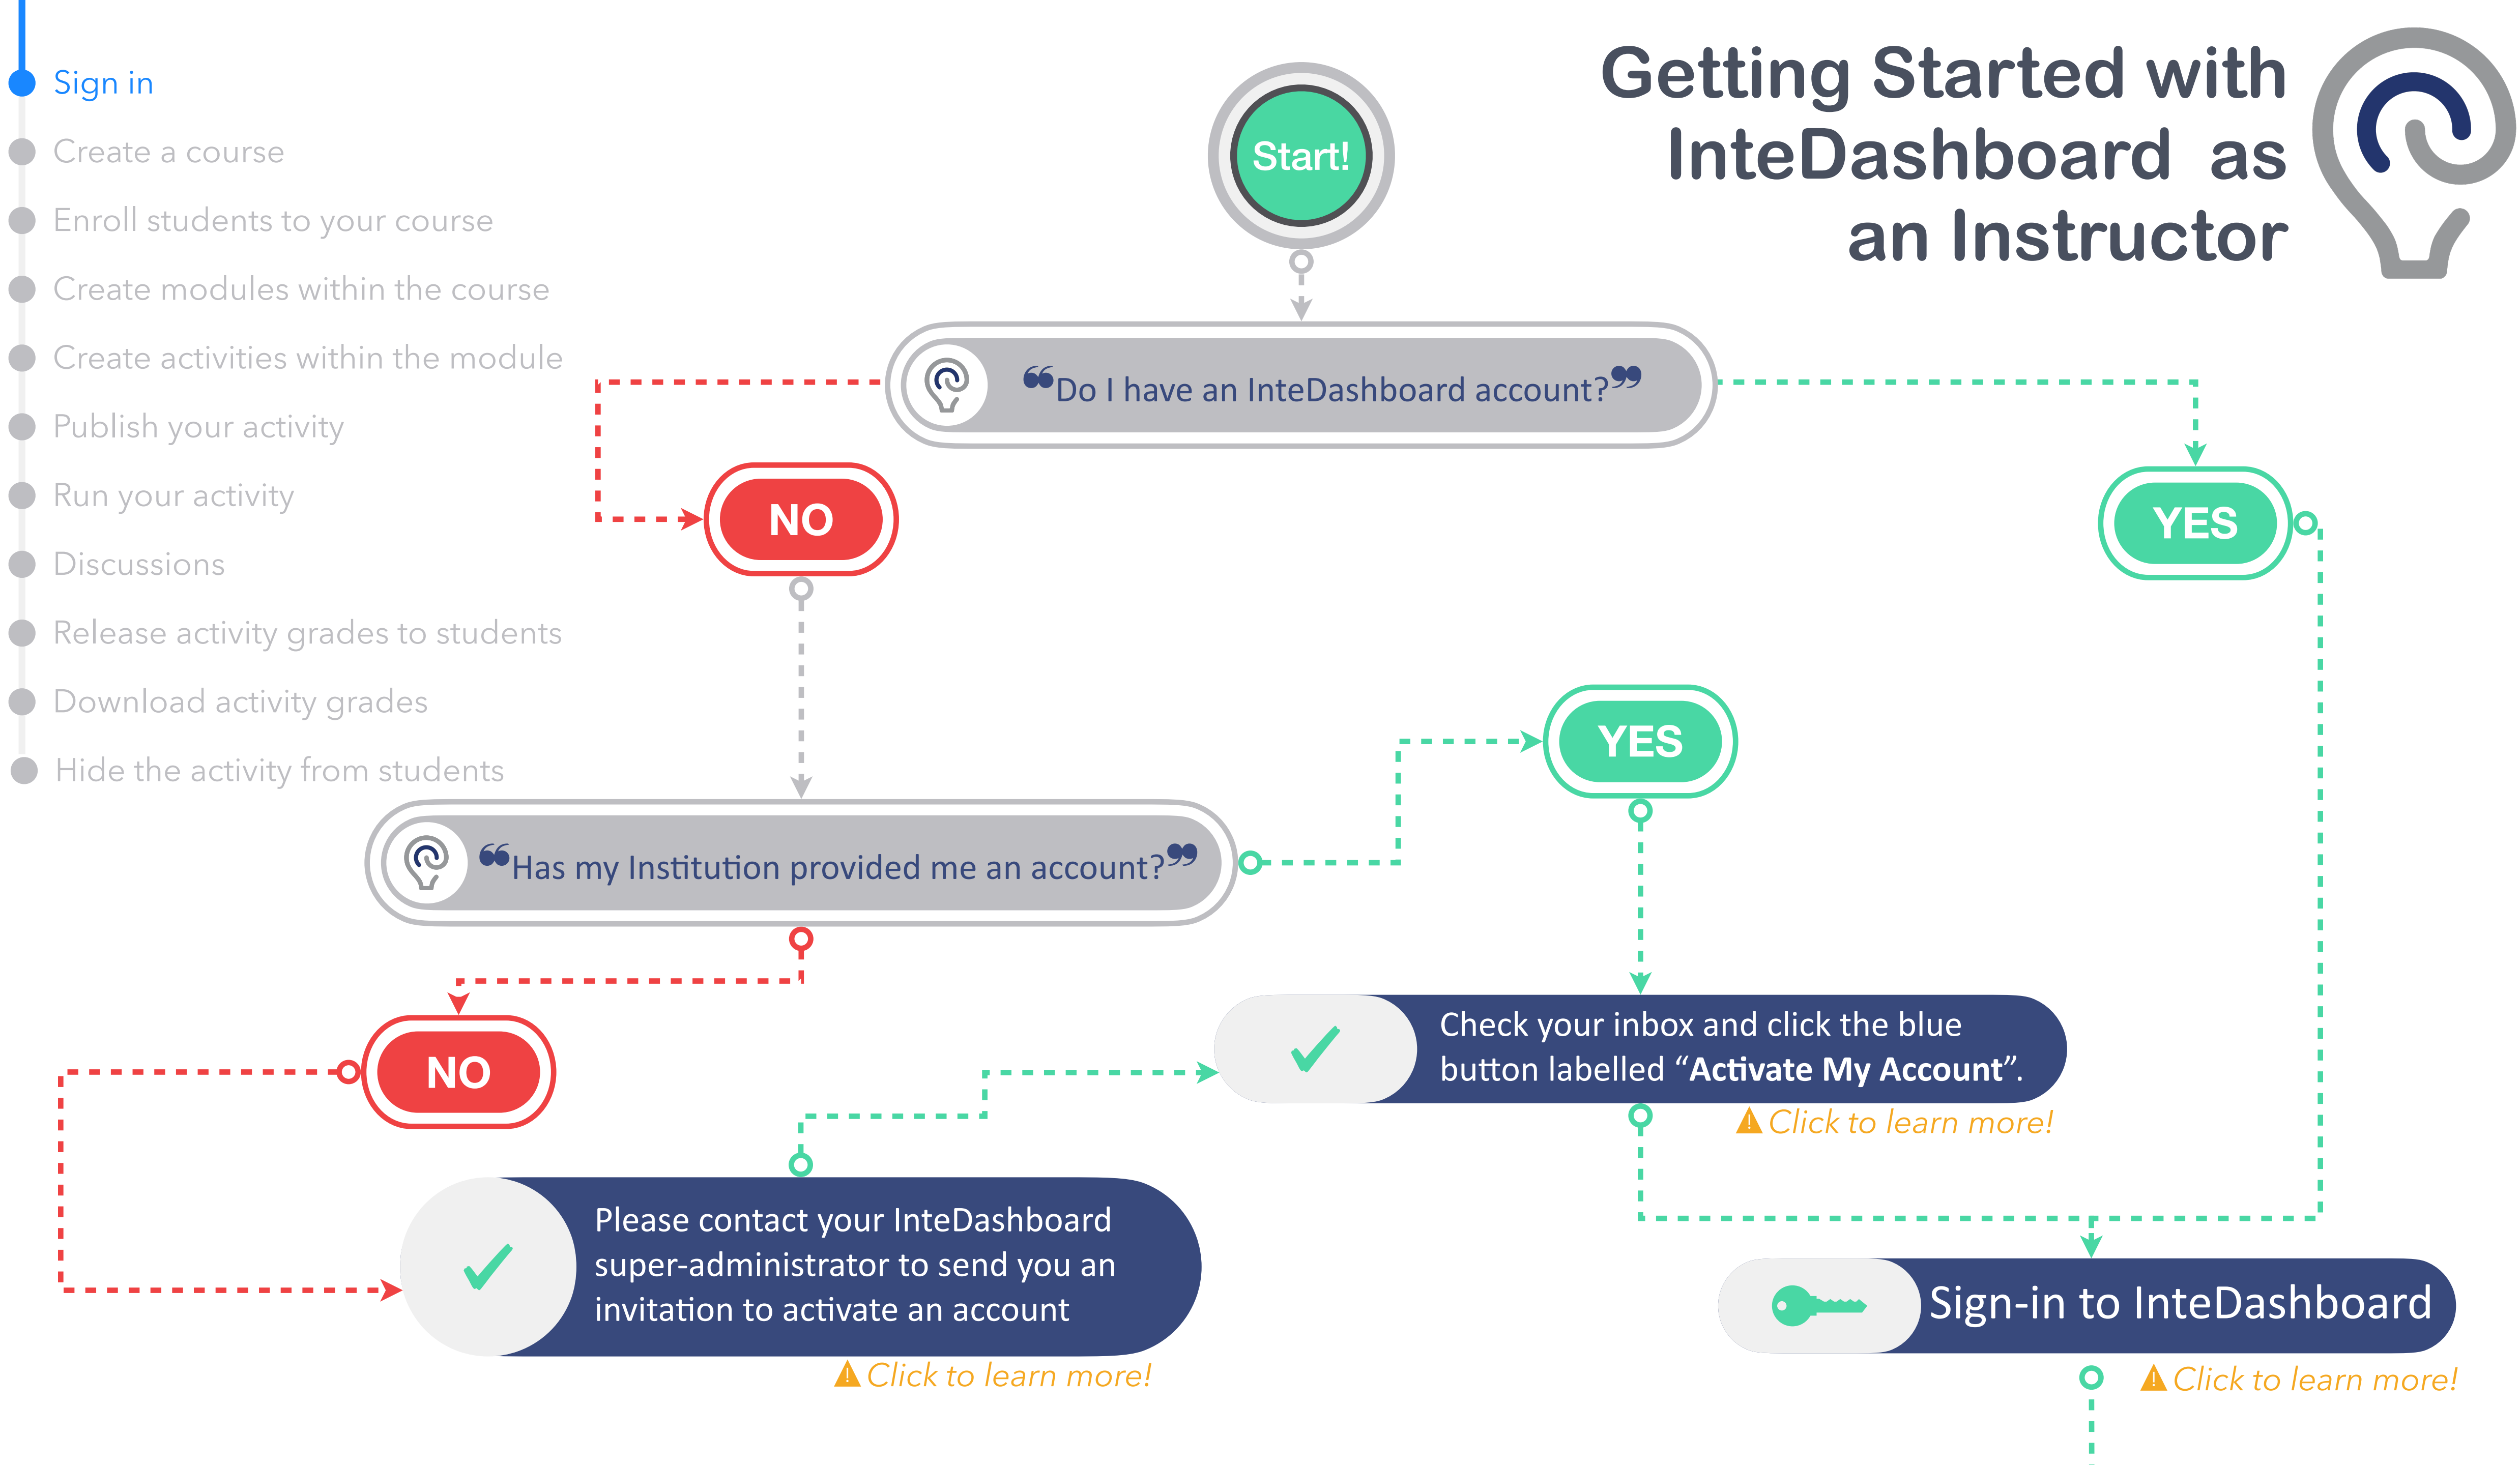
Sign in
Create a course
Enroll students to your course
Create modules within the course
Create activities within the module
Publish your activity
Run your activity
Discussions
Release activity grades to students
Download activity grades
Hide the activity from students

Getting Started with InteDashboard as an Instructor

Start!

“Do I have an InteDashboard account?”

NO

YES

YES

“Has my Institution provided me an account?”

NO

Check your inbox and click the blue button labelled “**Activate My Account**”.

Click to learn more!

Please contact your InteDashboard super-administrator to send you an invitation to activate an account

Click to learn more!

Sign-in to InteDashboard

Click to learn more!